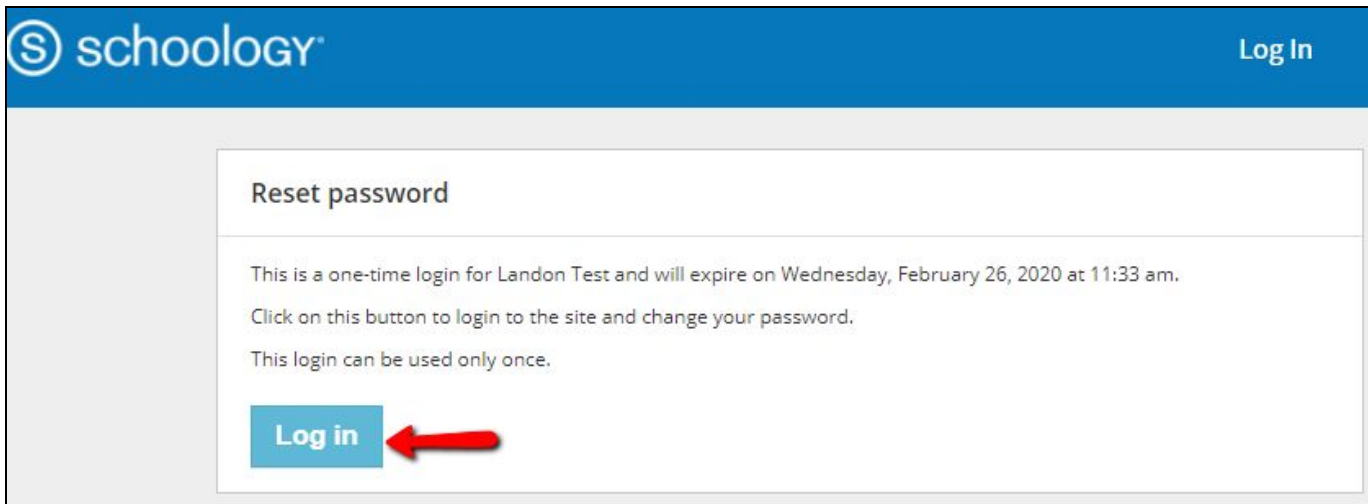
S schoology

Log In

Reset password

This is a one-time login for Landon Test and will expire on Wednesday, February 26, 2020 at 11:33 am.

Click on this button to login to the site and change your password.

This login can be used only once.

Log in